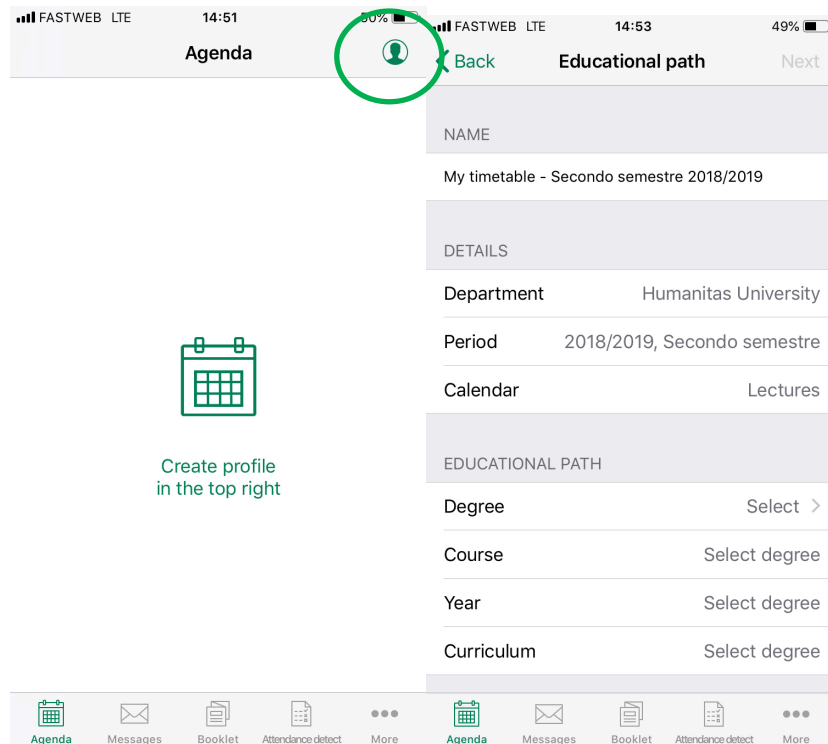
FASTWEB LTE 14:51 50%

Agenda

Create profile in the top right

Agenda Messages Booklet Attendance detect More

FASTWEB LTE 14:53 49%

Back Educational path Next

NAME

My timetable - Secondo semestre 2018/2019

DETAILS

| | |
|---|---|
| Department | Humanitas University |
| Period | 2018/2019, Secondo semestre |
| Calendar | Lectures |

EDUCATIONAL PATH

| | |
|---|---|
| Degree | Select > |
| Course | Select degree |
| Year | Select degree |
| Curriculum | Select degree |

Agenda Messages Booklet Attendance detect More